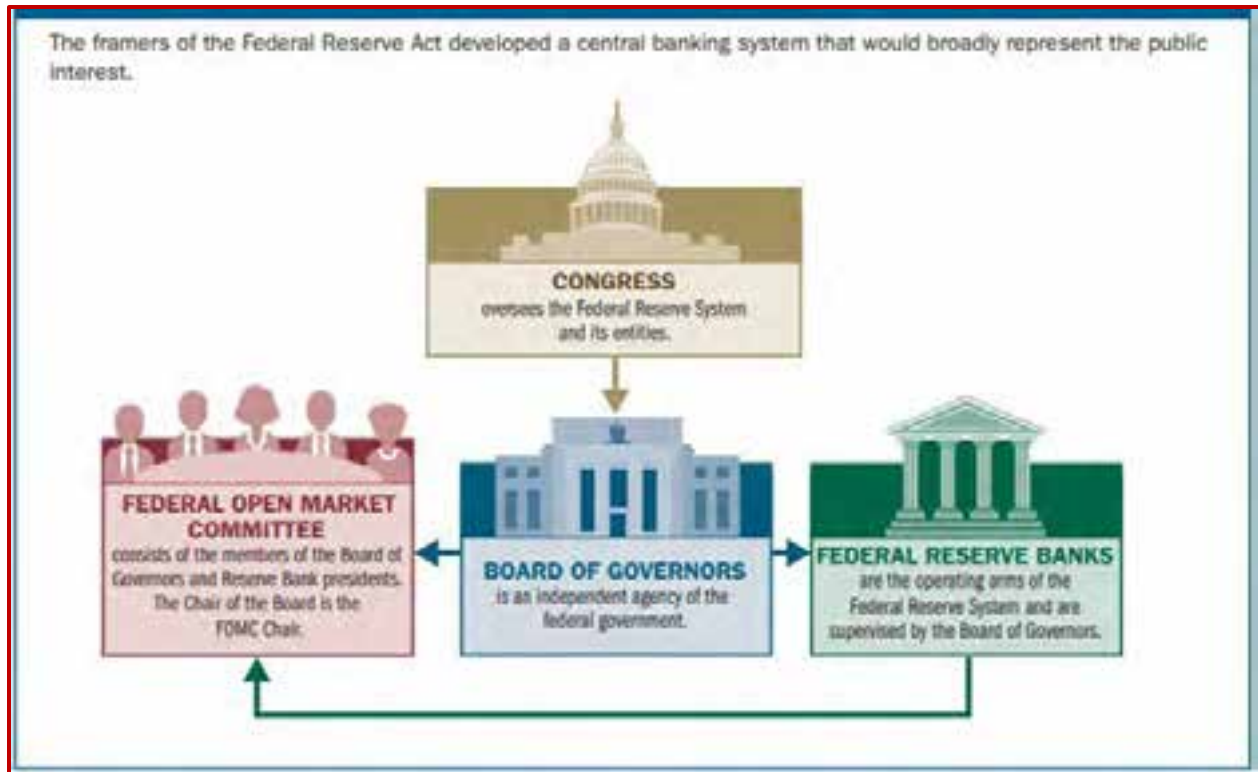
The framers of the Federal Reserve Act developed a central banking system that would broadly represent the public interest.

CONGRESS
oversees the Federal Reserve System and its entities.

FEDERAL OPEN MARKET COMMITTEE
consists of the members of the Board of Governors and Reserve Bank presidents. The Chair of the Board is the FOMC Chair.

BOARD OF GOVERNORS
is an independent agency of the federal government.

FEDERAL RESERVE BANKS
are the operating arms of the Federal Reserve System and are supervised by the Board of Governors.